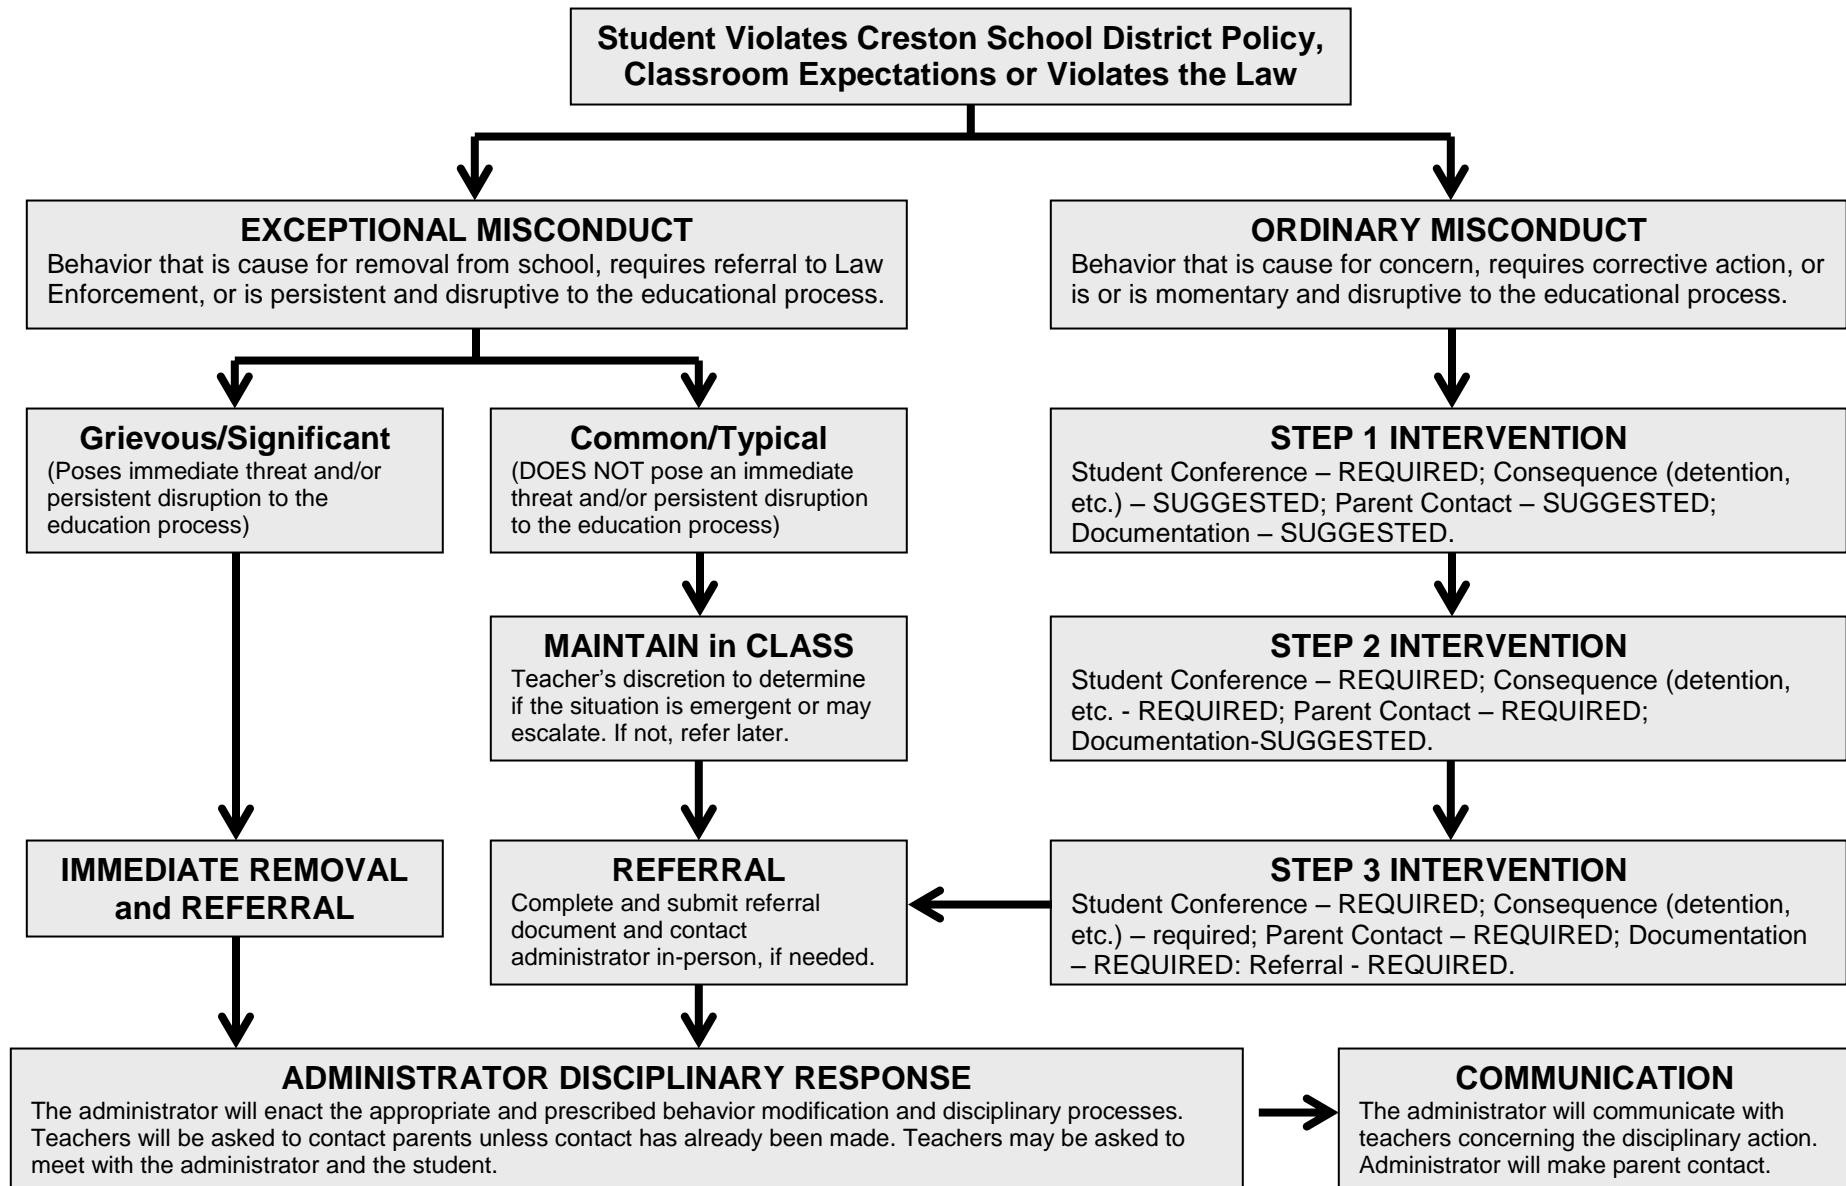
Student Violates Creston School District Policy, Classroom Expectations or Violates the Law

EXCEPTIONAL MISCONDUCT
Behavior that is cause for removal from school, requires referral to Law Enforcement, or is persistent and disruptive to the educational process.

ORDINARY MISCONDUCT
Behavior that is cause for concern, requires corrective action, or is or is momentary and disruptive to the educational process.

Grievous/Significant
(Poses immediate threat and/or persistent disruption to the education process)

Common/Typical
(DOES NOT pose an immediate threat and/or persistent disruption to the education process)

STEP 1 INTERVENTION
Student Conference – REQUIRED; Consequence (detention, etc.) – SUGGESTED; Parent Contact – SUGGESTED; Documentation – SUGGESTED.

MAINTAIN in CLASS
Teacher's discretion to determine if the situation is emergent or may escalate. If not, refer later.

STEP 2 INTERVENTION
Student Conference – REQUIRED; Consequence (detention, etc. - REQUIRED; Parent Contact – REQUIRED; Documentation-SUGGESTED.

IMMEDIATE REMOVAL and REFERRAL

REFERRAL
Complete and submit referral document and contact administrator in-person, if needed.

STEP 3 INTERVENTION
Student Conference – REQUIRED; Consequence (detention, etc.) – required; Parent Contact – REQUIRED; Documentation – REQUIRED: Referral - REQUIRED.

ADMINISTRATOR DISCIPLINARY RESPONSE
The administrator will enact the appropriate and prescribed behavior modification and disciplinary processes. Teachers will be asked to contact parents unless contact has already been made. Teachers may be asked to meet with the administrator and the student.

COMMUNICATION
The administrator will communicate with teachers concerning the disciplinary action. Administrator will make parent contact.